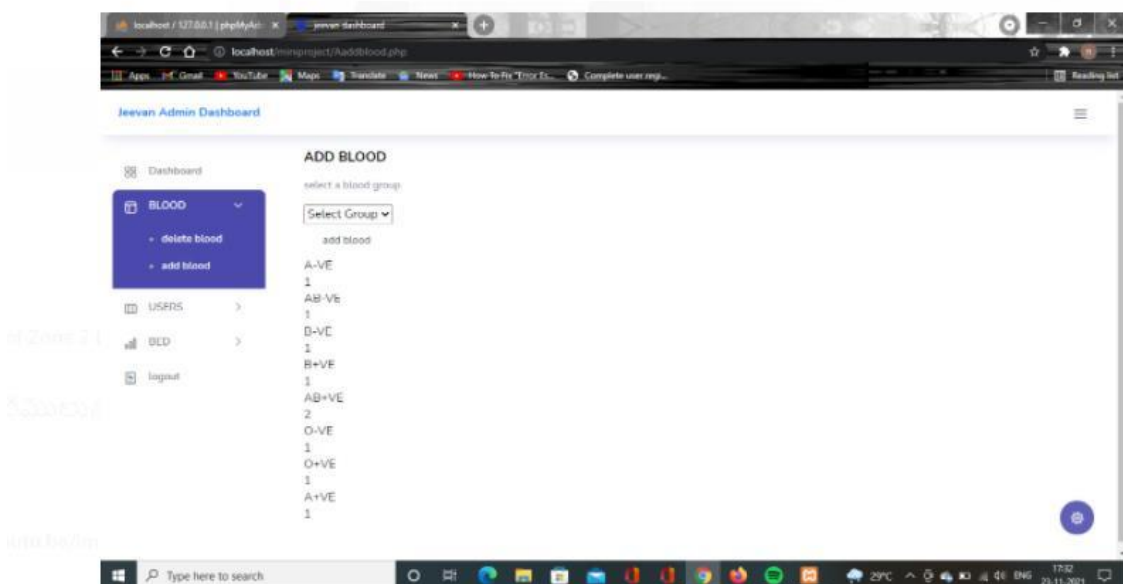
localhost / 127.0.0.1 | phpMyAdmin ×
jeevan dashboard ×
localhost/miniproject/Aaddblood.php
Apps Gmail YouTube Maps Translate News How To Fix "Error Es... Complete user regi...
Reading list

Jeevan Admin Dashboard

Dashboard
BLOOD
delete blood
add blood
USERS
BED
logout

ADD BLOOD

select a blood group

Select Group

add blood

A-VE
1
AB-VE
1
B-VE
1
B+VE
1
AB+VE
2
O-VE
1
O+VE
1
A+VE
1

Type here to search
29°C ENG 17:32
23-11-2021